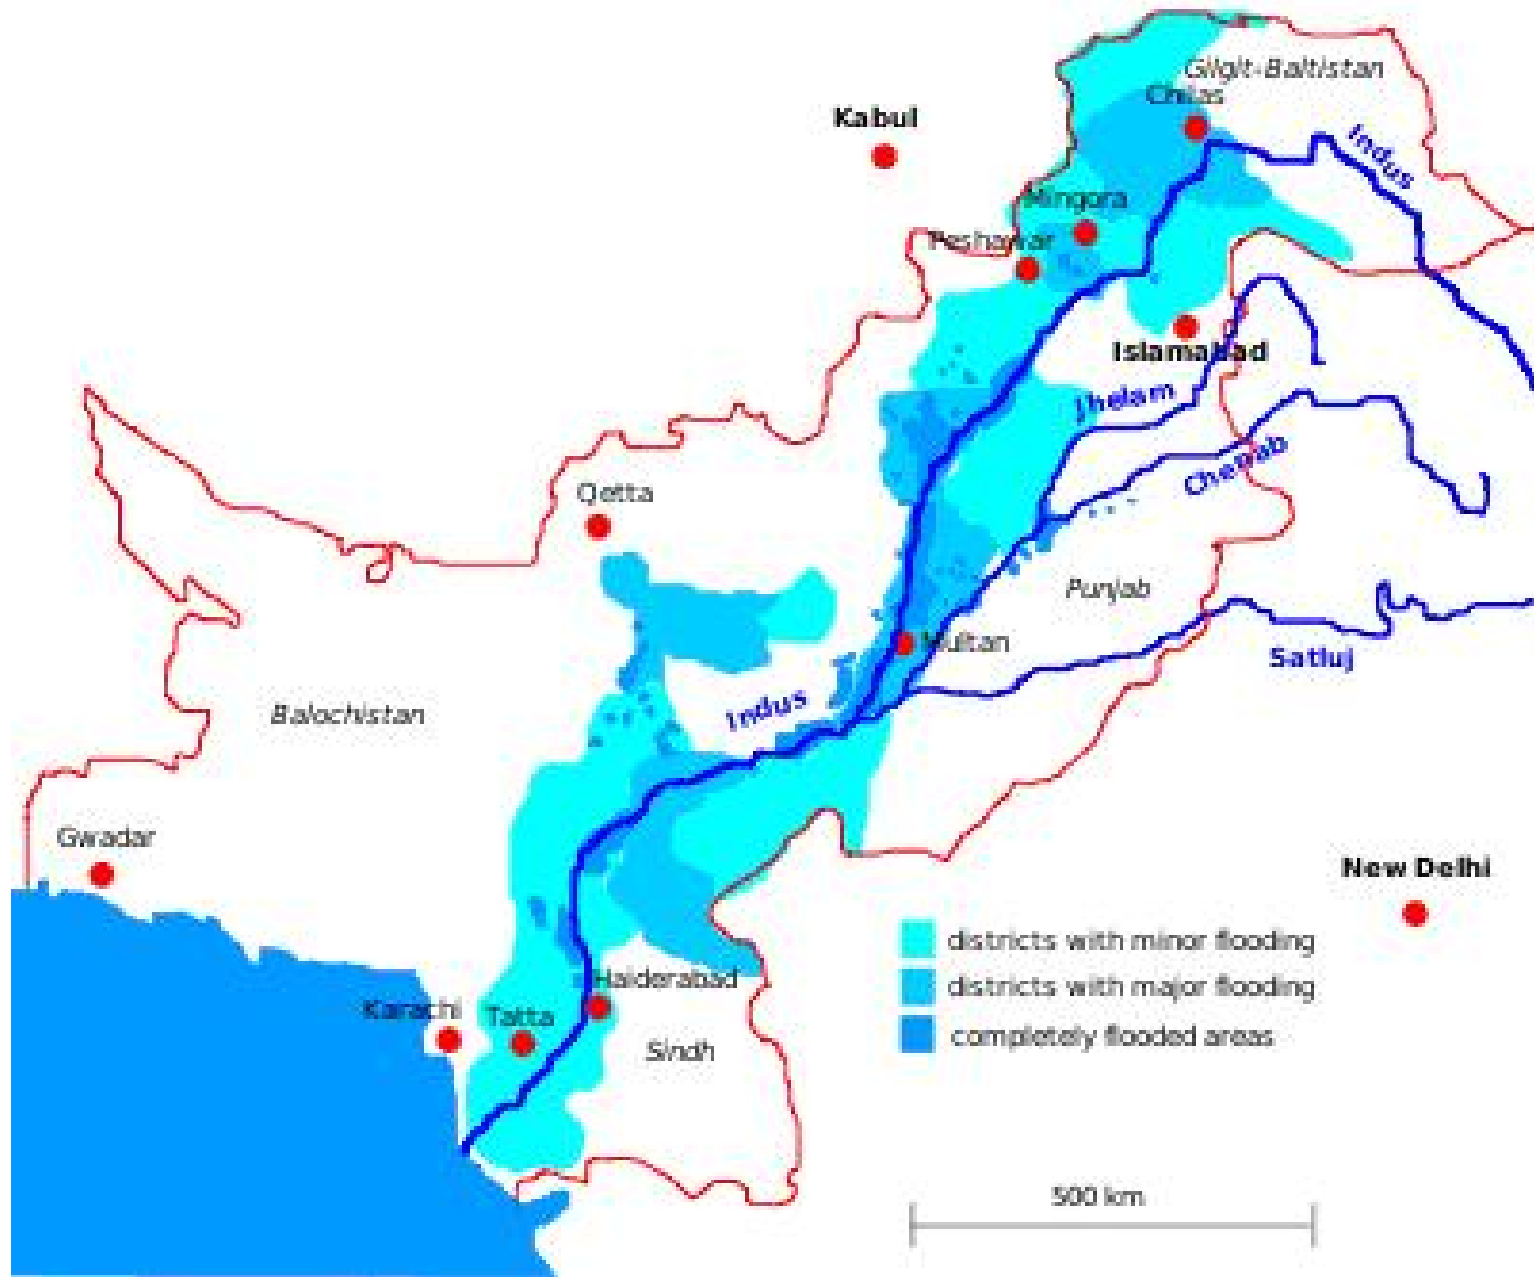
Gilgit-Baltistan
Chilas
Kabul
Indus
Mingora
Peshawar
Islamabad
Jhelam
Chenab
Qetta
Punjab
Multan
Satluj
Indus
Balochistan
Gwadar
New Delhi
districts with minor flooding
districts with major flooding
completely flooded areas
Haiderabad
Karachi
Tatta
Sindh
500 km